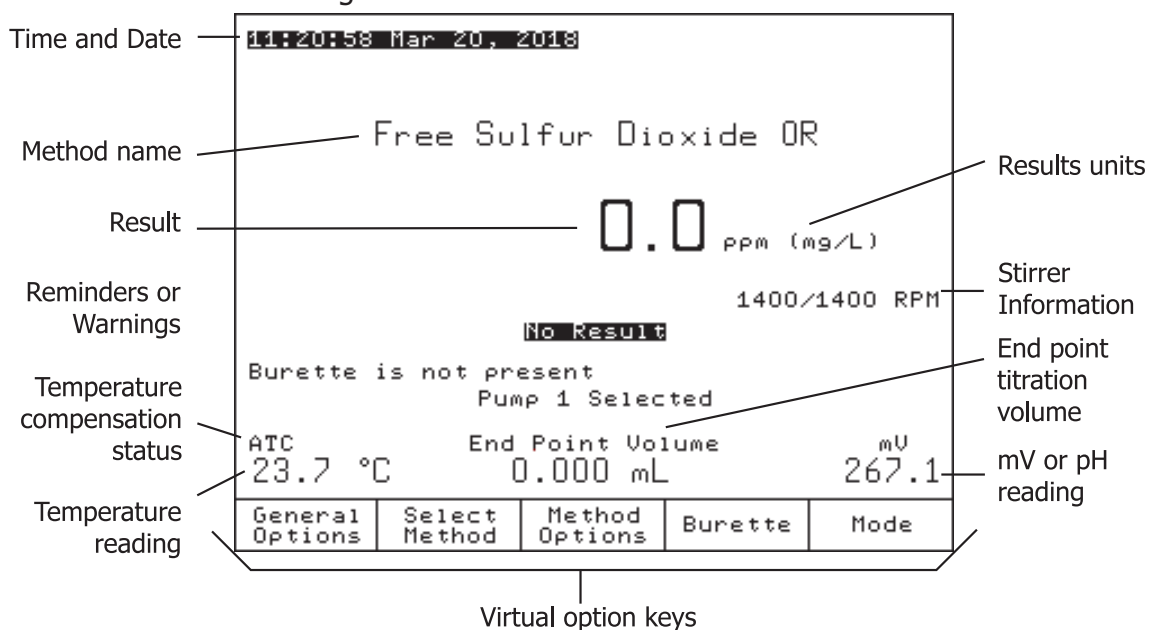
Time and Date

11:20:58 Mar 20, 2018

Method name

Free Sulfur Dioxide OR

Results units

Result

0.0 ppm (mg/L)

Stirrer Information

Reminders or Warnings

1400/1400 RPM

No Result

End point titration volume

Burette is not present

Pump 1 Selected

Temperature compensation status

ATC

End Point Volume

mV

23.7 °C

0.000 mL

267.1

mV or pH reading

Temperature reading

| General Options | Select Method | Method Options | Burette | Mode |
|---|---|---|---|---|

Virtual option keys